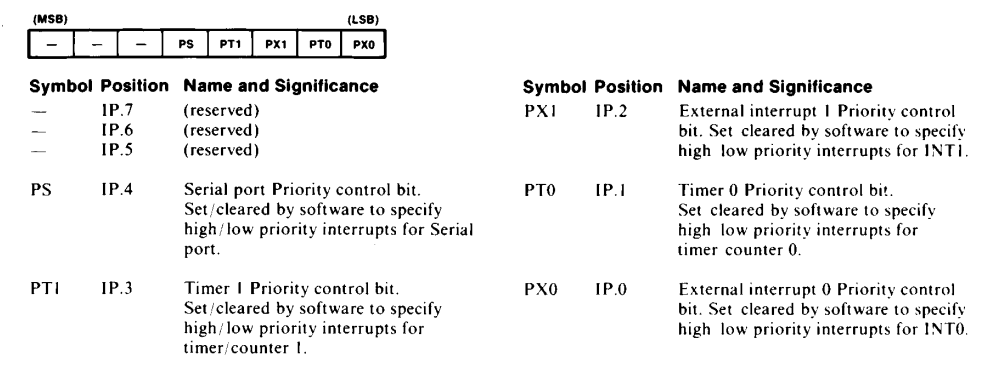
(MSB) (LSB)

| — | — | — | PS | PT1 | PX1 | PT0 | PX0 |
|---|---|---|---|---|---|---|---|

| Symbol | Position | Name and Significance |
|---|---|---|
| — | IP.7 | (reserved) |
| — | IP.6 | (reserved) |
| — | IP.5 | (reserved) |
| PS | IP.4 | Serial port Priority control bit. Set/cleared by software to specify high/low priority interrupts for Serial port. |
| PT1 | IP.3 | Timer 1 Priority control bit. Set/cleared by software to specify high/low priority interrupts for timer/counter 1. |

| Symbol | Position | Name and Significance |
|---|---|---|
| PX1 | IP.2 | External interrupt 1 Priority control bit. Set cleared by software to specify high low priority interrupts for INT1. |
| PT0 | IP.1 | Timer 0 Priority control bit. Set cleared by software to specify high low priority interrupts for timer counter 0. |
| PX0 | IP.0 | External interrupt 0 Priority control bit. Set cleared by software to specify high low priority interrupts for INT0. |